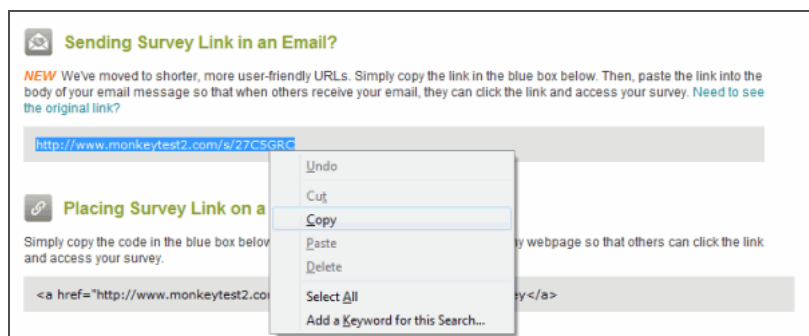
Sending Survey Link in an Email?

NEW We've moved to shorter, more user-friendly URLs. Simply copy the link in the blue box below. Then, paste the link into the body of your email message so that when others receive your email, they can click the link and access your survey. Need to see the original link?

http://www.monkeytest2.com/s/27C5GRC

Undo
Cut
Copy
Paste
Delete
Select All
Add a Keyword for this Search...

Placing Survey Link on a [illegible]

Simply copy the code in the blue box below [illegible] y webpage so that others can click the link and access your survey.

<a href="http://www.monkeytest2.co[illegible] ey</a>